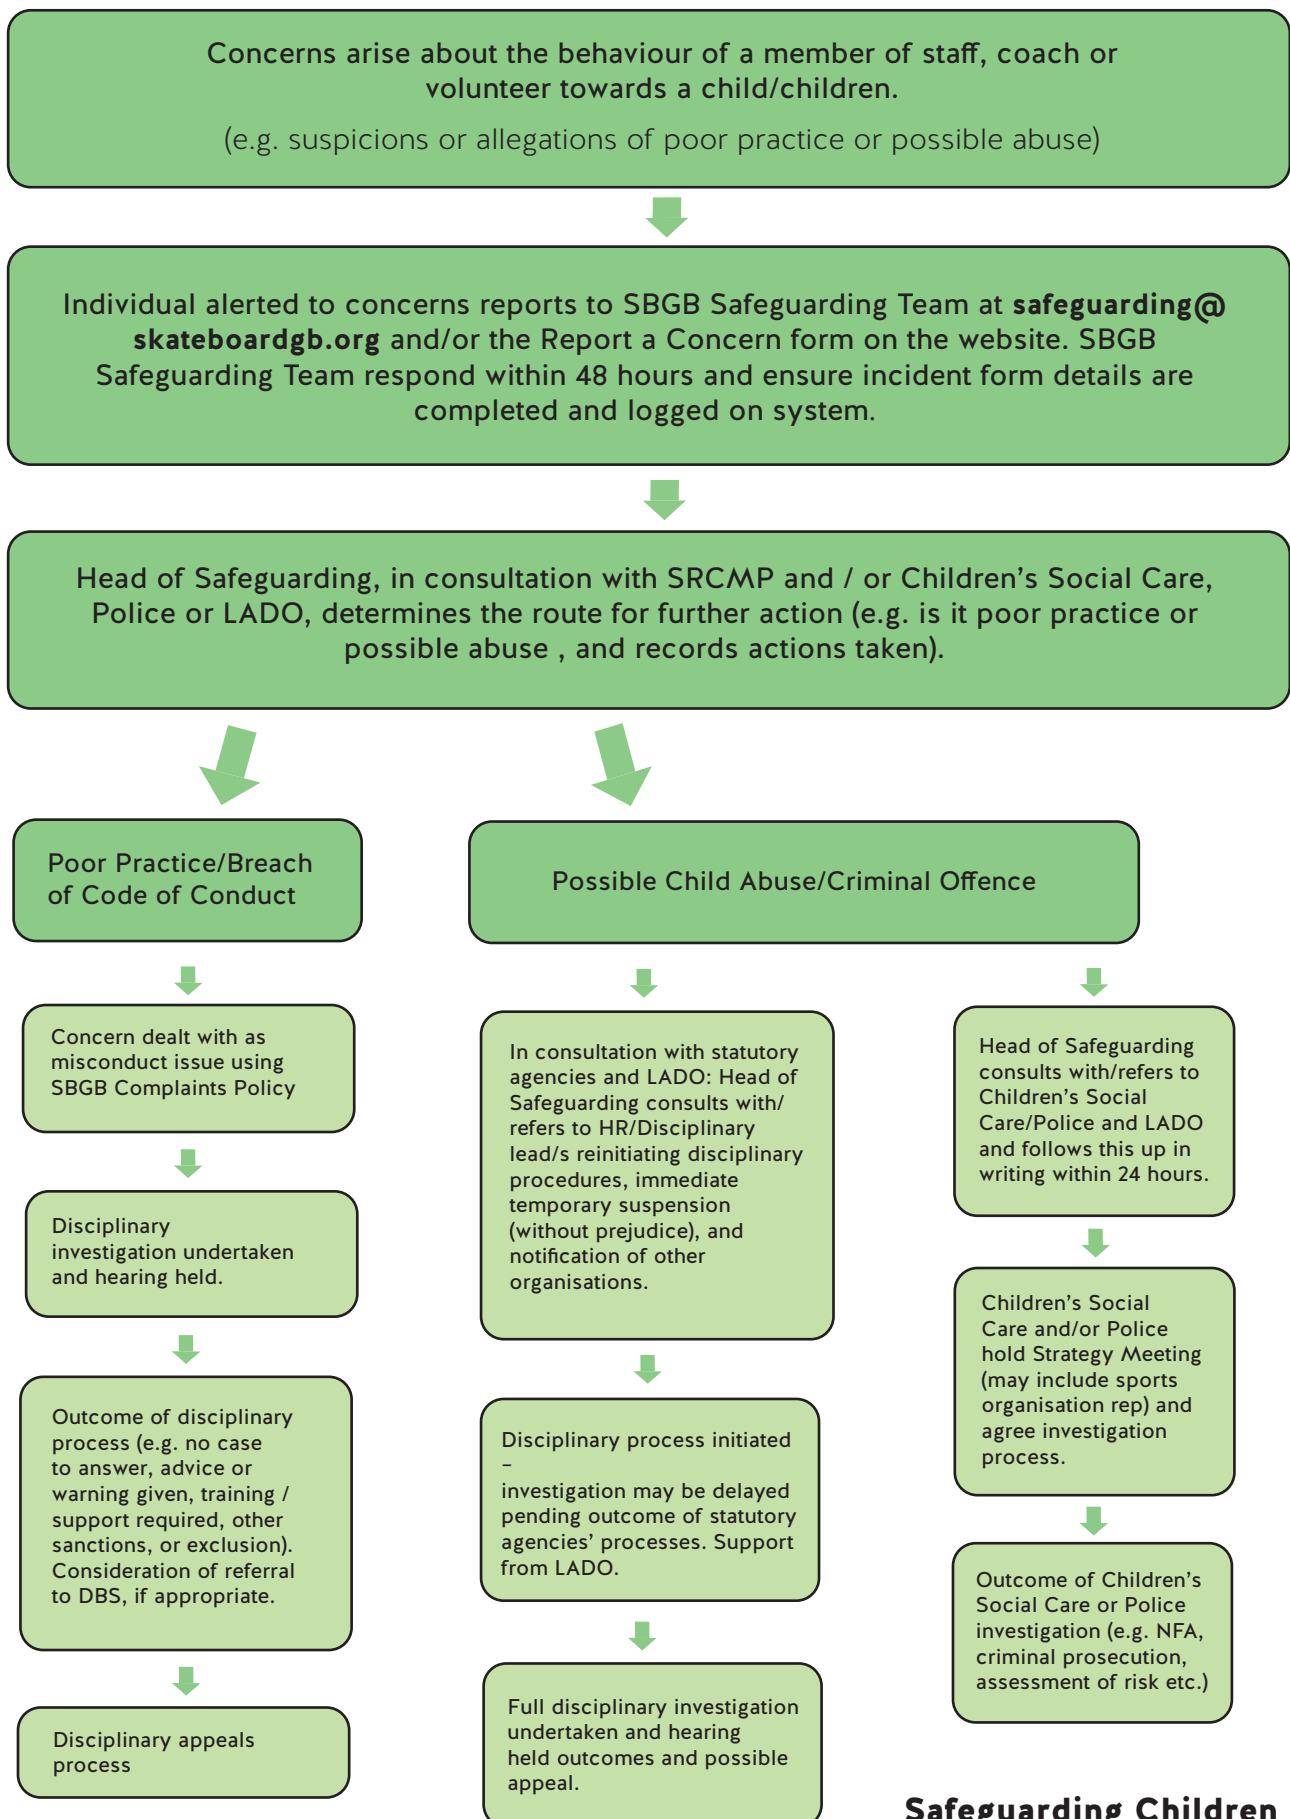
Concerns arise about the behaviour of a member of staff, coach or volunteer towards a child/children.

(e.g. suspicions or allegations of poor practice or possible abuse)

Individual alerted to concerns reports to SBGB Safeguarding Team at **safeguarding@skateboardgb.org** and/or the Report a Concern form on the website. SBGB Safeguarding Team respond within 48 hours and ensure incident form details are completed and logged on system.

Head of Safeguarding, in consultation with SRCMP and / or Children's Social Care, Police or LADO, determines the route for further action (e.g. is it poor practice or possible abuse , and records actions taken).

Poor Practice/Breach of Code of Conduct

Concern dealt with as misconduct issue using SBGB Complaints Policy

Disciplinary investigation undertaken and hearing held.

Outcome of disciplinary process (e.g. no case to answer, advice or warning given, training / support required, other sanctions, or exclusion). Consideration of referral to DBS, if appropriate.

Disciplinary appeals process

Possible Child Abuse/Criminal Offence

In consultation with statutory agencies and LADO: Head of Safeguarding consults with/ refers to HR/Disciplinary lead/s reinitiating disciplinary procedures, immediate temporary suspension (without prejudice), and notification of other organisations.

Disciplinary process initiated
–
investigation may be delayed pending outcome of statutory agencies' processes. Support from LADO.

Full disciplinary investigation undertaken and hearing held outcomes and possible appeal.

Head of Safeguarding consults with/refers to Children's Social Care/Police and LADO and follows this up in writing within 24 hours.

Children's Social Care and/or Police hold Strategy Meeting (may include sports organisation rep) and agree investigation process.

Outcome of Children's Social Care or Police investigation (e.g. NFA, criminal prosecution, assessment of risk etc.)

Safeguarding Children